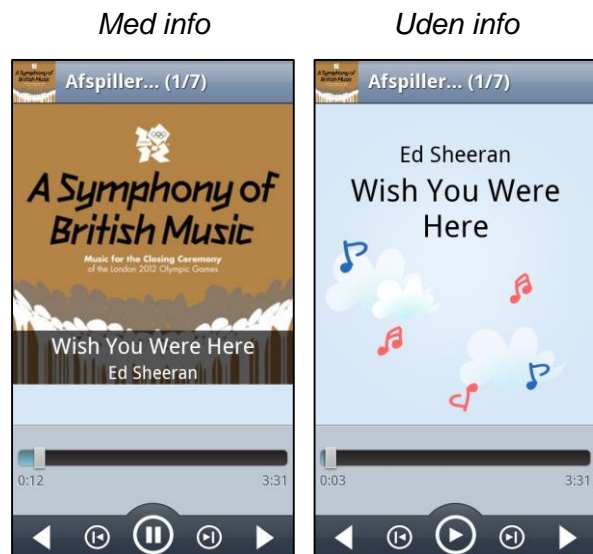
Med info

Uden info

Afspiller... (1/7)

A Symphony of British Music

Music for the Closing Ceremony of the London 2012 Olympic Games

Wish You Were Here

Ed Sheeran

0:12

3:31

Afspiller... (1/7)

Ed Sheeran

Wish You Were Here

0:03

3:31